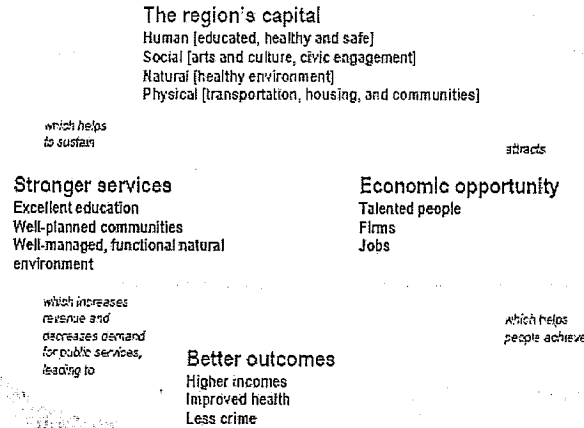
The region's capital
Human [educated, healthy and safe]
Social [arts and culture, civic engagement]
Natural [healthy environment]
Physical [transportation, housing, and communities]

which helps to sustain

attracts

Stronger services
Excellent education
Well-planned communities
Well-managed, functional natural environment

Economic opportunity
Talented people
Firms
Jobs

which increases revenue and decreases demand for public services, leading to

which helps people achieve

Better outcomes
Higher incomes
Improved health
Less crime